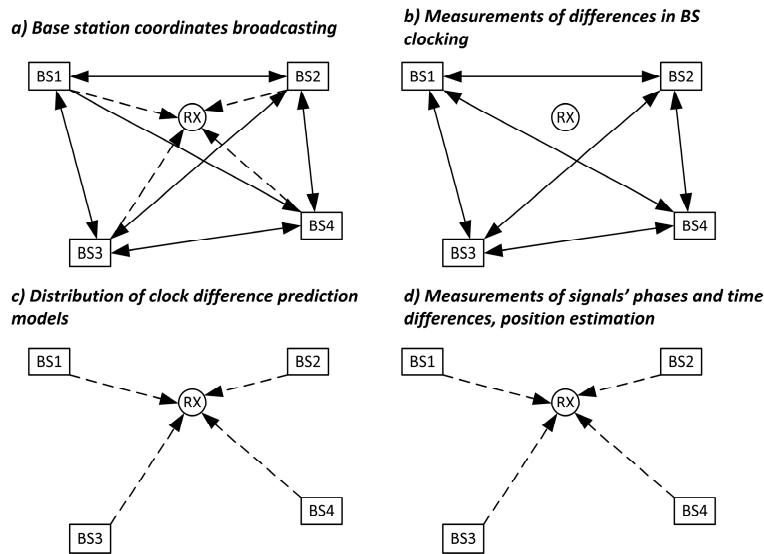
a) Base station coordinates broadcasting

BS1
BS2
RX
BS3
BS4

b) Measurements of differences in BS clocking

BS1
BS2
RX
BS3
BS4

c) Distribution of clock difference prediction models

BS1
BS2
RX
BS3
BS4

d) Measurements of signals' phases and time differences, position estimation

BS1
BS2
RX
BS3
BS4